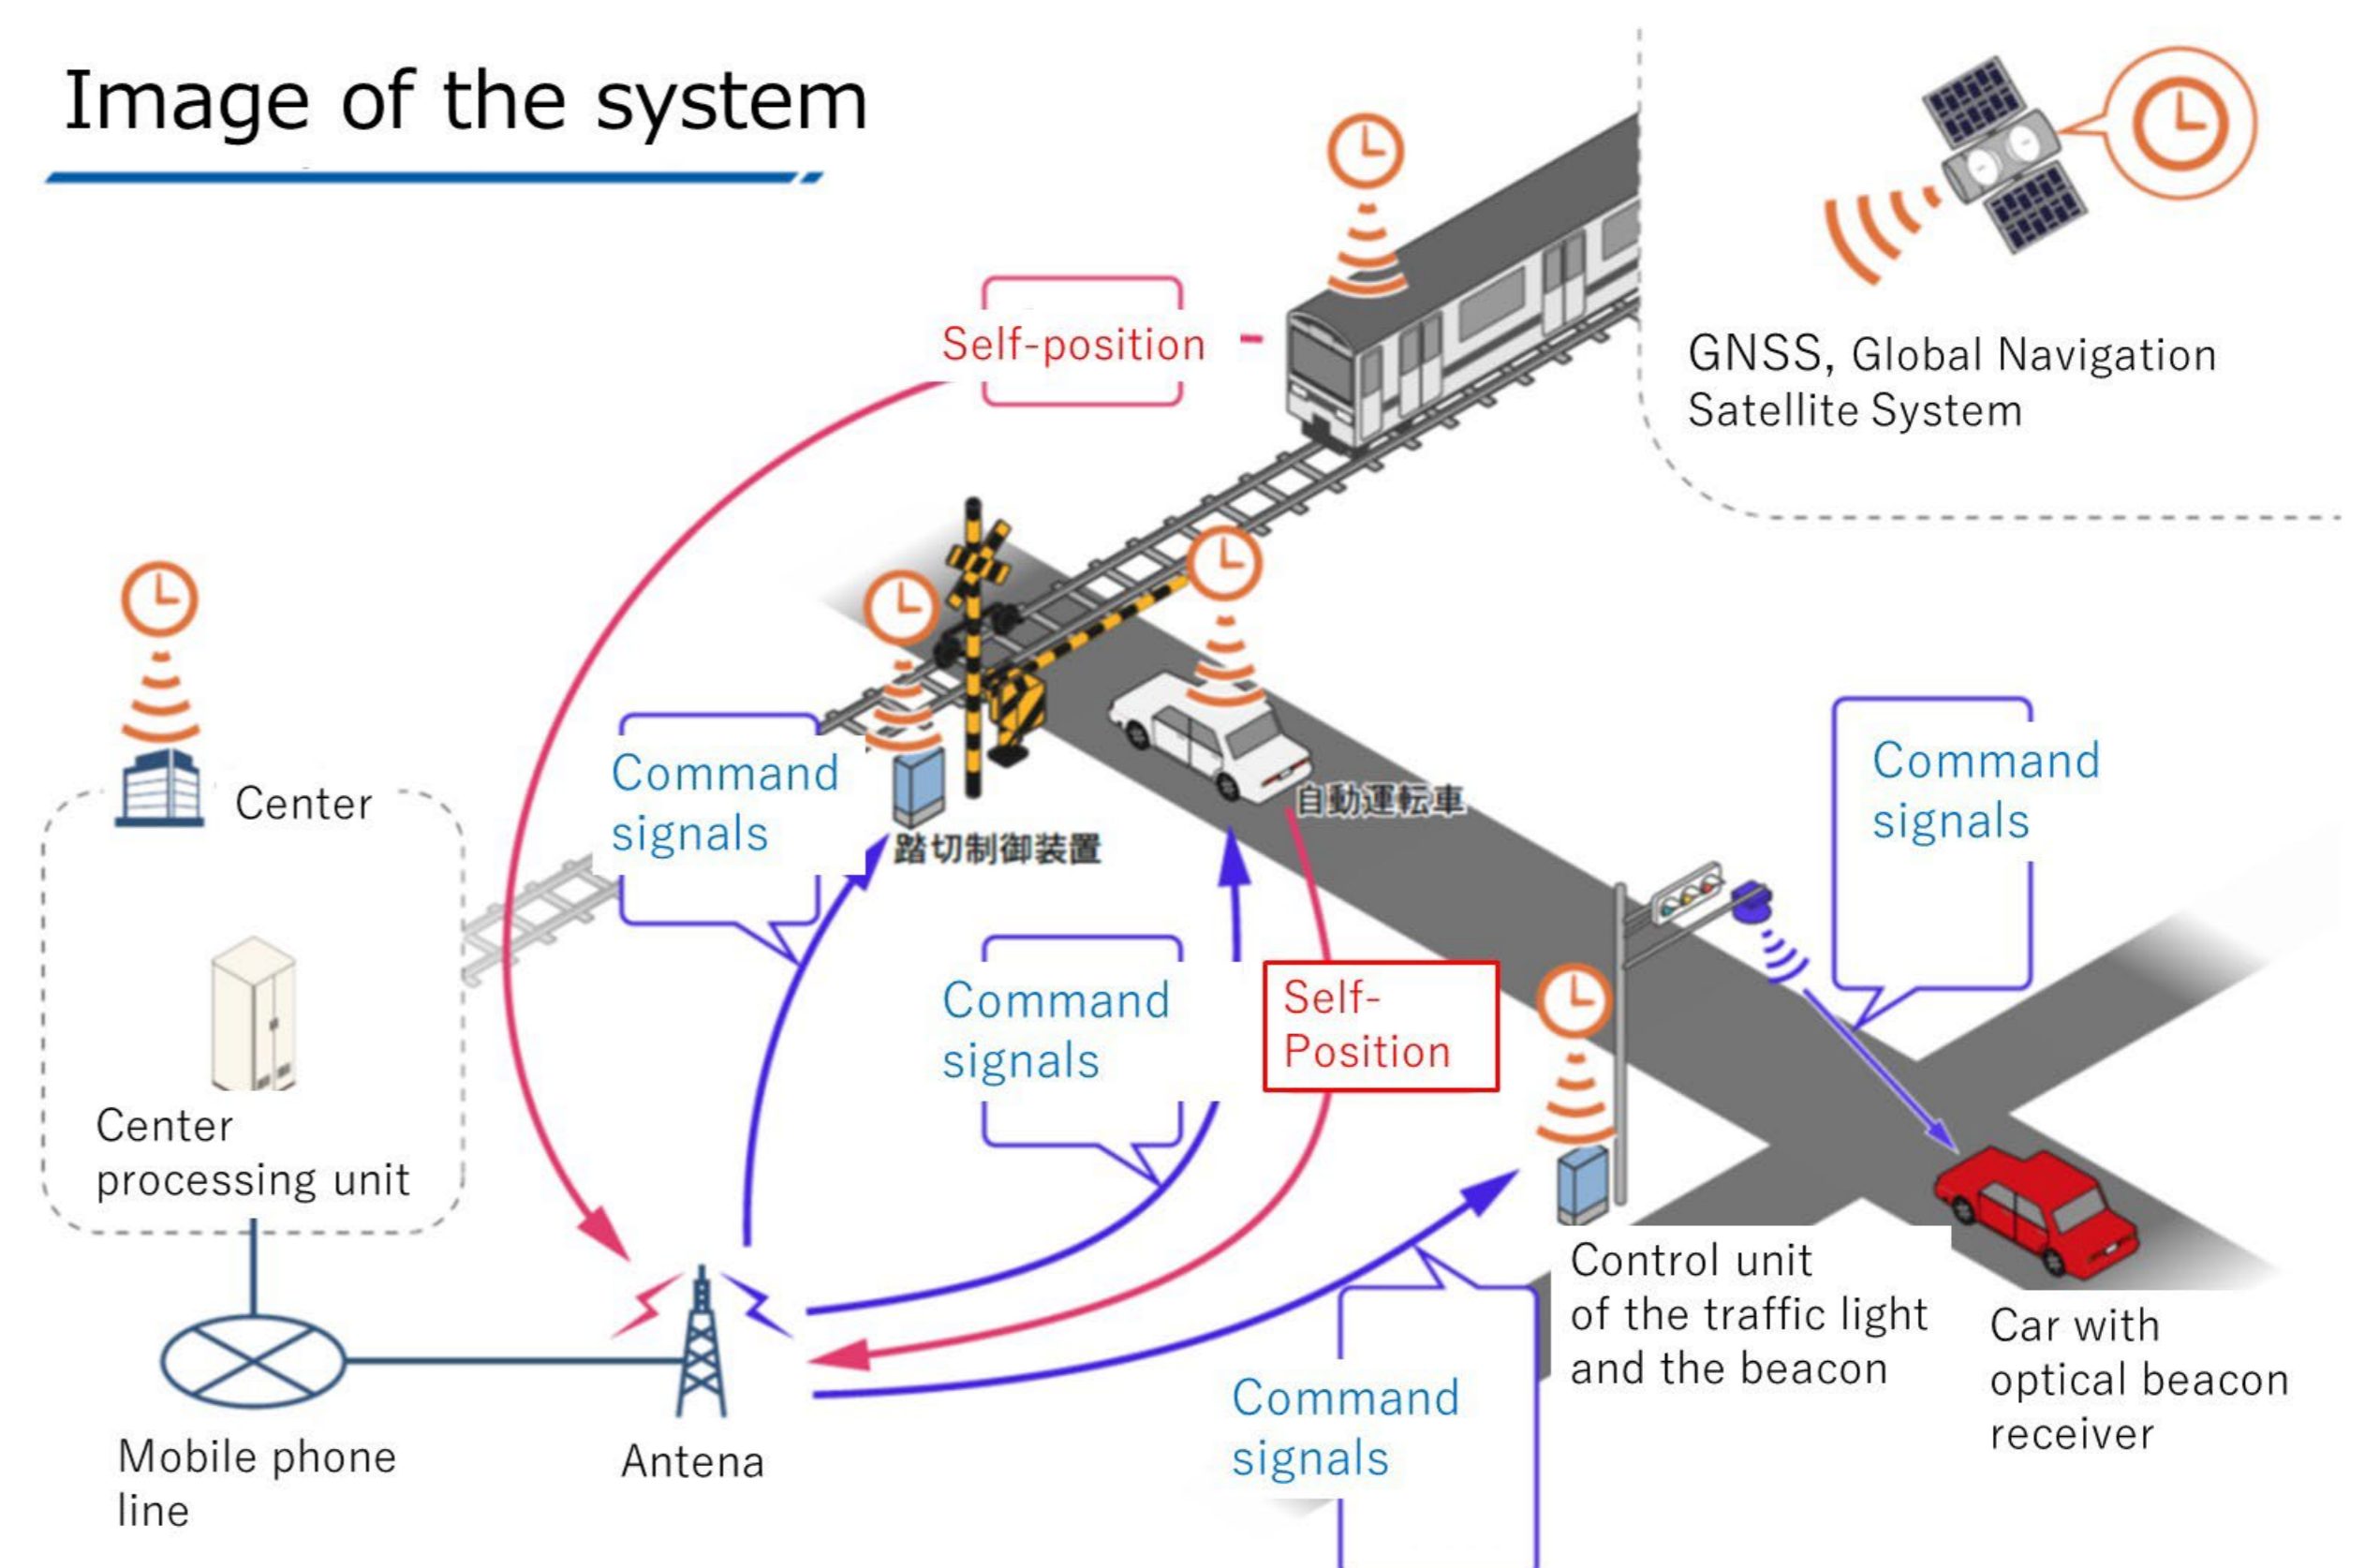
Image of the system

Self-position

GNSS, Global Navigation Satellite System

Center

Command signals

踏切制御装置

自動運転車

Command signals

Center processing unit

Command signals

Self-Position

Control unit of the traffic light and the beacon

Car with optical beacon receiver

Mobile phone line

Antena

Command signals